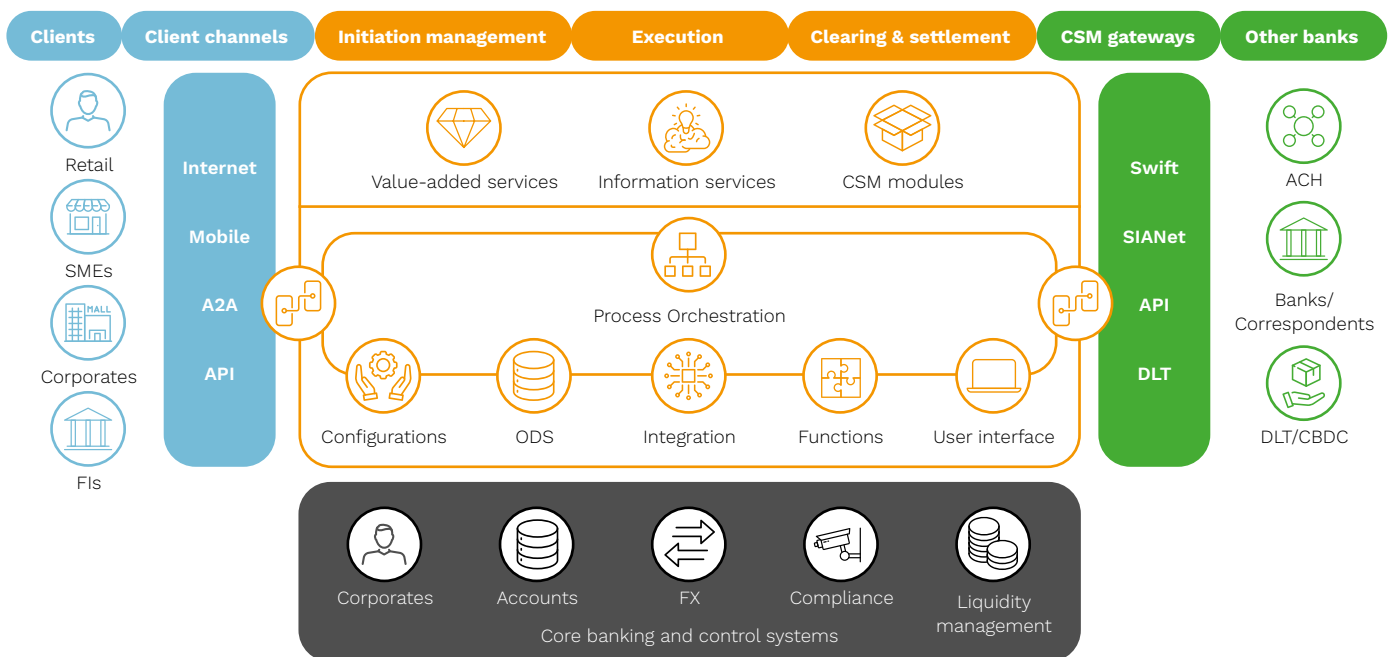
Clients
Client channels
Initiation management
Execution
Clearing & settlement
CSM gateways
Other banks

Retail
SMEs
MALL
Corporates
FIs

Internet
Mobile
A2A
API

Value-added services
Information services
CSM modules

Process Orchestration

Configurations
ODS
Integration
Functions
User interface

Swift
SIANet
API
DLT

ACH
Banks/ Correspondents
DLT/CBDC

Corporates
Accounts
FX
Compliance
Liquidity management
Core banking and control systems